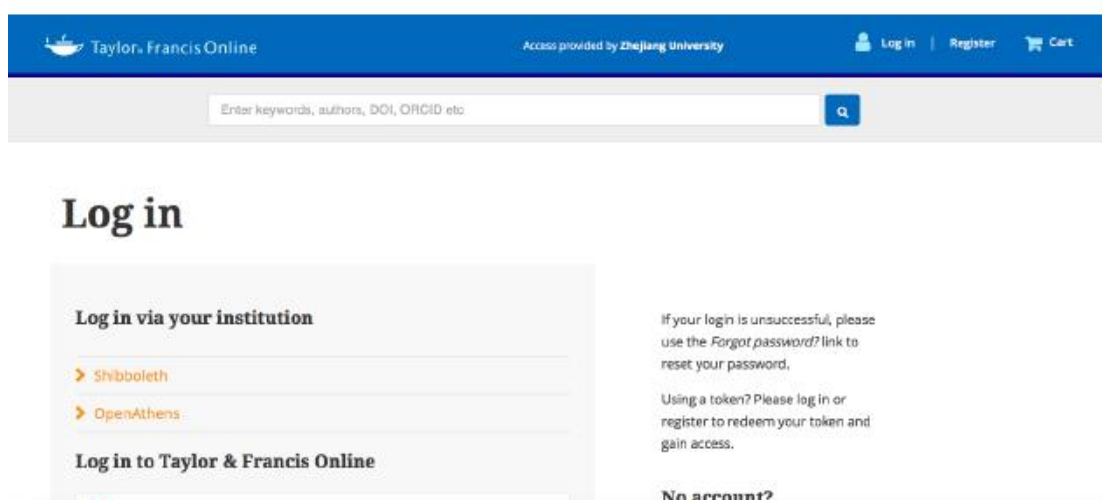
Taylor & Francis Online

Access provided by Zhejiang University

Log in | Register

Cart

Enter keywords, authors, DOI, ORCID etc

Log in

Log in via your institution

Shibboleth

OpenAthens

Log in to Taylor & Francis Online

If your login is unsuccessful, please use the *Forgot password?* link to reset your password.

Using a token? Please log in or register to redeem your token and gain access.

No account?